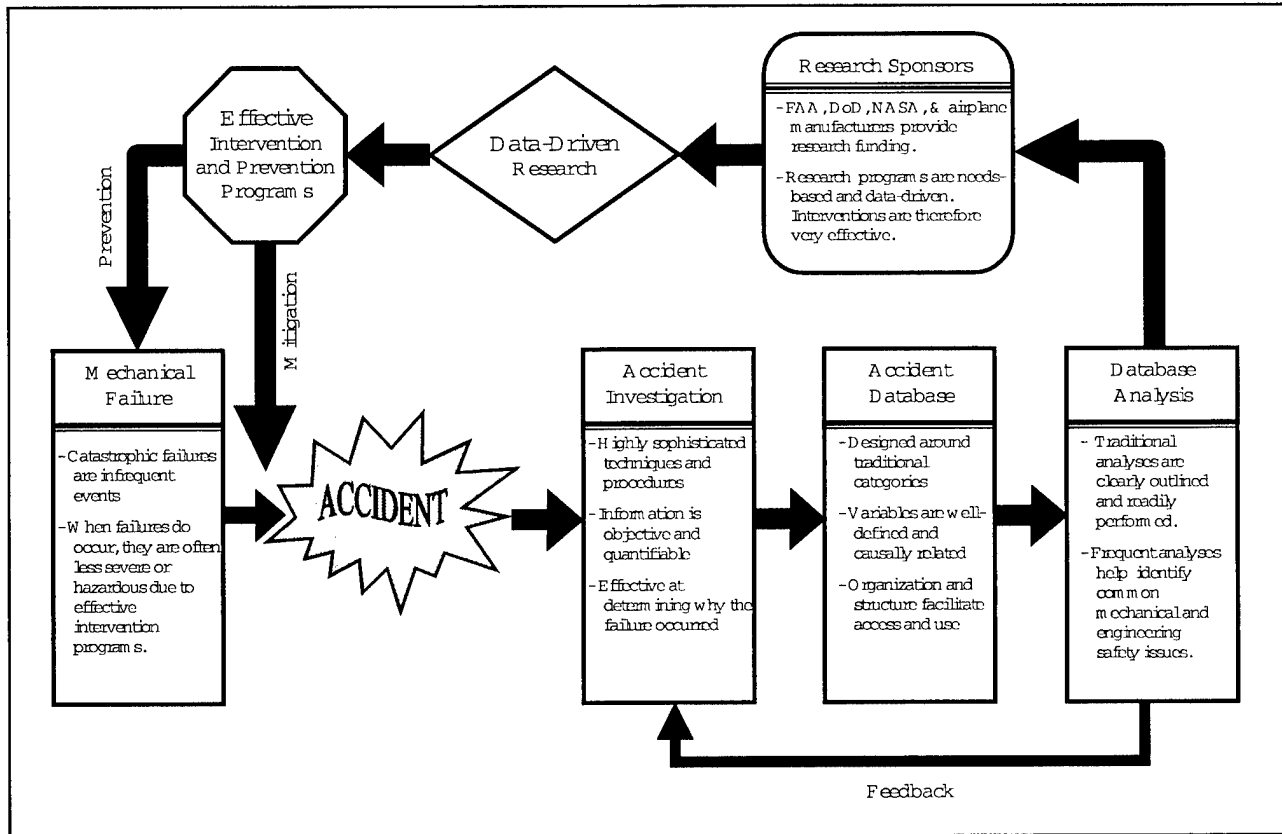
Research Sponsors

-FAA, DoD, NASA, & airplane manufacturers provide research funding.

-Research programs are needs-based and data-driven. Interventions are therefore very effective.

Data-Driven Research

Effective Intervention and Prevention Programs

Prevention

Mitigation

Mechanical Failure

-Catastrophic failures are infrequent events

-When failures do occur, they are often less severe or hazardous due to effective intervention programs.

ACCIDENT

Accident Investigation

-Highly sophisticated techniques and procedures

-Information is objective and quantifiable

-Effective at determining why the failure occurred

Accident Database

-Designed around traditional categories

-Variables are well-defined and causally related

-Organization and structure facilitate access and use

Database Analysis

- Traditional analyses are clearly outlined and readily performed.

-Frequent analyses help identify common mechanical and engineering safety issues.

Feedback